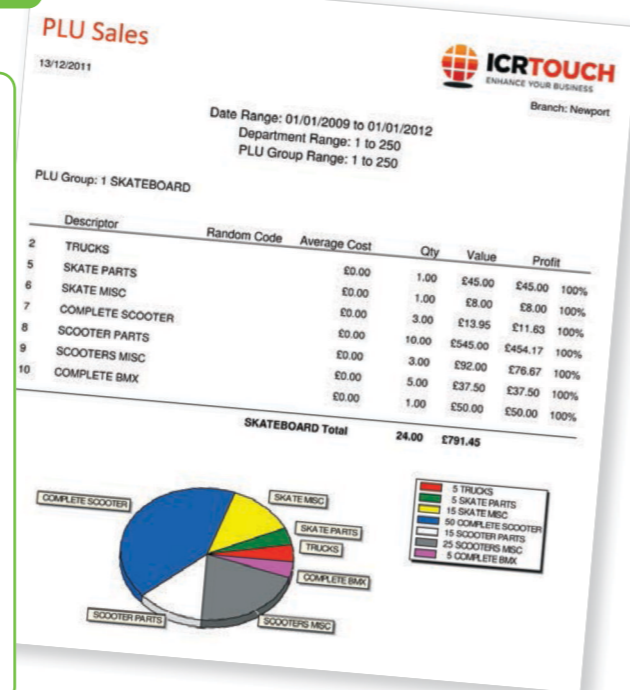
PLU Sales

13/12/2011

ICRTOUCH
ENHANCE YOUR BUSINESS

Branch: Newport

Date Range: 01/01/2009 to 01/01/2012
Department Range: 1 to 250
PLU Group Range: 1 to 250

PLU Group: 1 SKATEBOARD

| | Descriptor | Random Code | Average Cost | Qty | Value | Profit | |
|---|---|---|---|---|---|---|---|
| 2 | TRUCKS | | £0.00 | 1.00 | £45.00 | £45.00 | 100% |
| 5 | SKATE PARTS | | £0.00 | 1.00 | £8.00 | £8.00 | 100% |
| 6 | SKATE MISC | | £0.00 | 3.00 | £13.95 | £11.63 | 100% |
| 7 | COMPLETE SCOOTER | | £0.00 | 10.00 | £545.00 | £454.17 | 100% |
| 8 | SCOOTER PARTS | | £0.00 | 3.00 | £92.00 | £76.67 | 100% |
| 9 | SCOOTERS MISC | | £0.00 | 5.00 | £37.50 | £37.50 | 100% |
| 10 | COMPLETE BMX | | £0.00 | 1.00 | £50.00 | £50.00 | 100% |

SKATEBOARD Total 24.00 £791.45

COMPLETE SCOOTER
SKATE MISC
SKATE PARTS
TRUCKS
COMPLETE BMX
SCOOTER PARTS
SCOOTERS MISC

5 TRUCKS
5 SKATE PARTS
15 SKATE MISC
50 COMPLETE SCOOTER
15 SCOOTER PARTS
25 SCOOTERS MISC
5 COMPLETE BMX